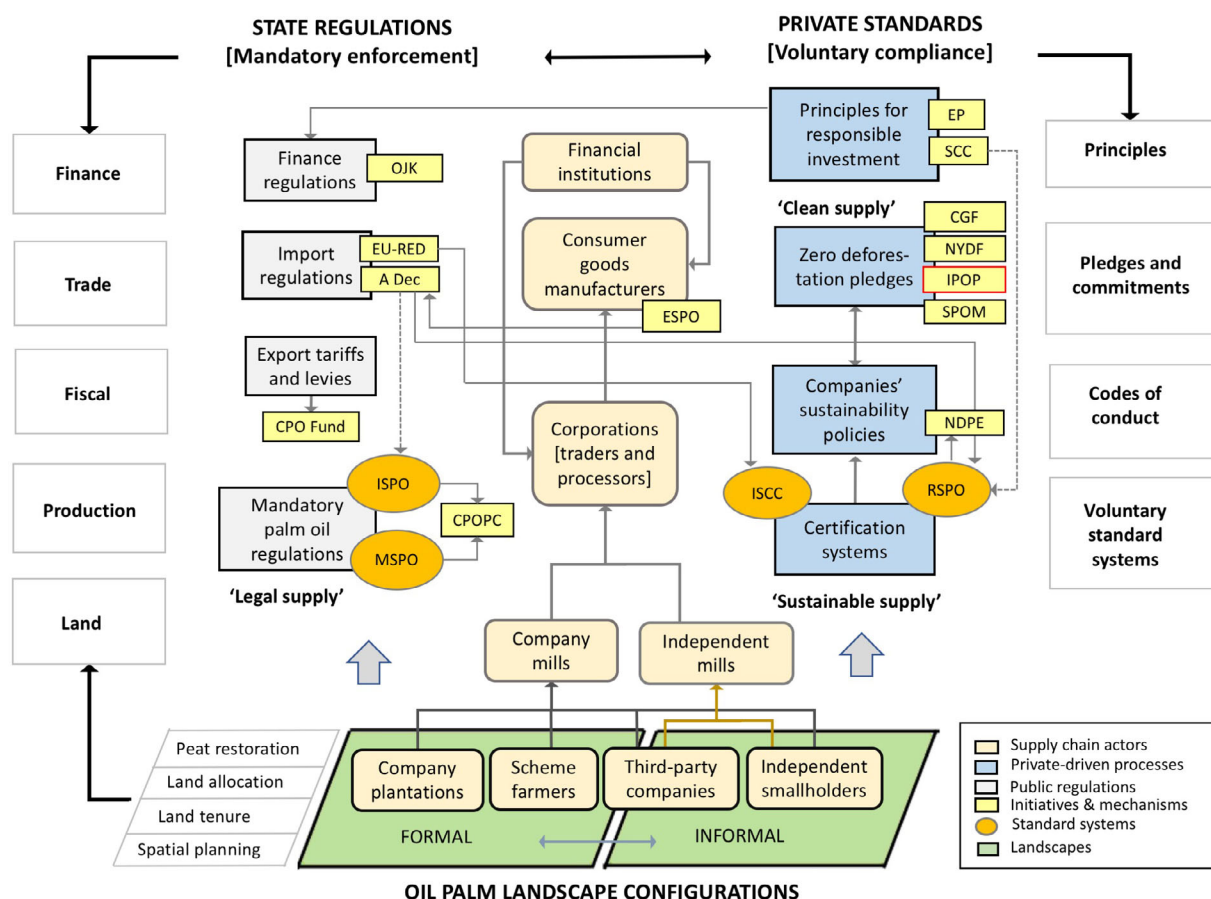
STATE REGULATIONS
[Mandatory enforcement]

PRIVATE STANDARDS
[Voluntary compliance]

Finance

Trade

Fiscal

Production

Land

Finance regulations

OJK

Import regulations

EU-RED

A Dec

Export tariffs and levies

CPO Fund

ISPO

Mandatory palm oil regulations

CPOPC

MSPO

'Legal supply'

Financial institutions

Consumer goods manufacturers

ESPO

Corporations [traders and processors]

Principles for responsible investment

EP

SCC

'Clean supply'

CGF

Zero deforestation pledges

NYDF

IPOP

SPOM

Companies' sustainability policies

NDPE

ISCC

RSPO

Certification systems

'Sustainable supply'

Principles

Pledges and commitments

Codes of conduct

Voluntary standard systems

Company mills

Independent mills

Peat restoration

Land allocation

Land tenure

Spatial planning

Company plantations

Scheme farmers

Third-party companies

Independent smallholders

FORMAL

INFORMAL

Supply chain actors
Private-driven processes
Public regulations
Initiatives & mechanisms
Standard systems
Landscapes

OIL PALM LANDSCAPE CONFIGURATIONS